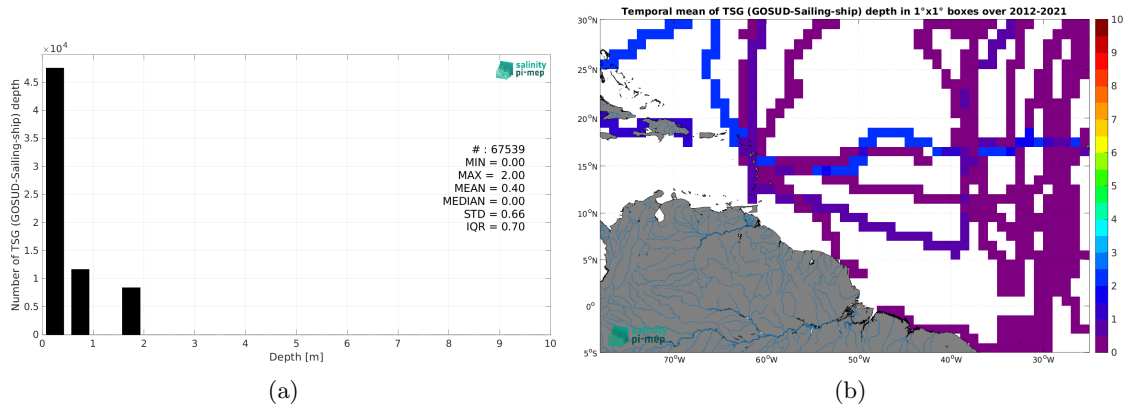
$\times 10^4$

salinity pi-mep

Number of TSG (GOSUD-Sailing-ship) depth

4.5
4
3.5
3
2.5
2
1.5
1
0.5
0

# : 67539
MIN = 0.00
MAX = 2.00
MEAN = 0.40
MEDIAN = 0.00
STD = 0.66
IQR = 0.70

0 1 2 3 4 5 6 7 8 9 10

Depth [m]

(a)

Temporal mean of TSG (GOSUD-Sailing-ship) depth in 1°x1° boxes over 2012-2021

30°N
25°N
20°N
15°N
10°N
5°N
0°
5°S

70°W 60°W 50°W 40°W 30°W

salinity pi-mep

10
9
8
7
6
5
4
3
2
1
0

(b)